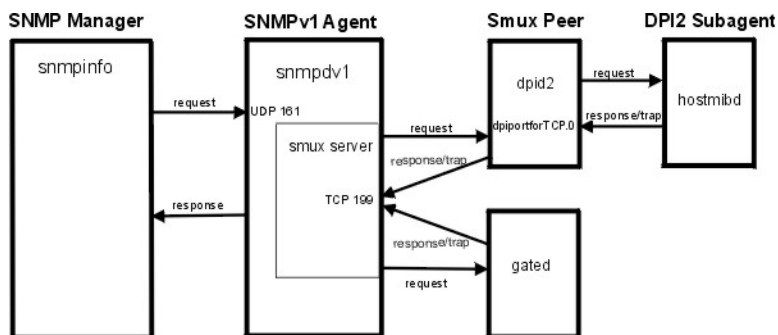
SNMP Manager

SNMPv1 Agent

Smux Peer

DPI2 Subagent

snmpinfo

snmpdv1

dpid2

hostmibd

request

UDP 161

smux server

request

dpiportforTCP.0

request

response/trap

response/trap

TCP 199

response

response/trap

gated

request